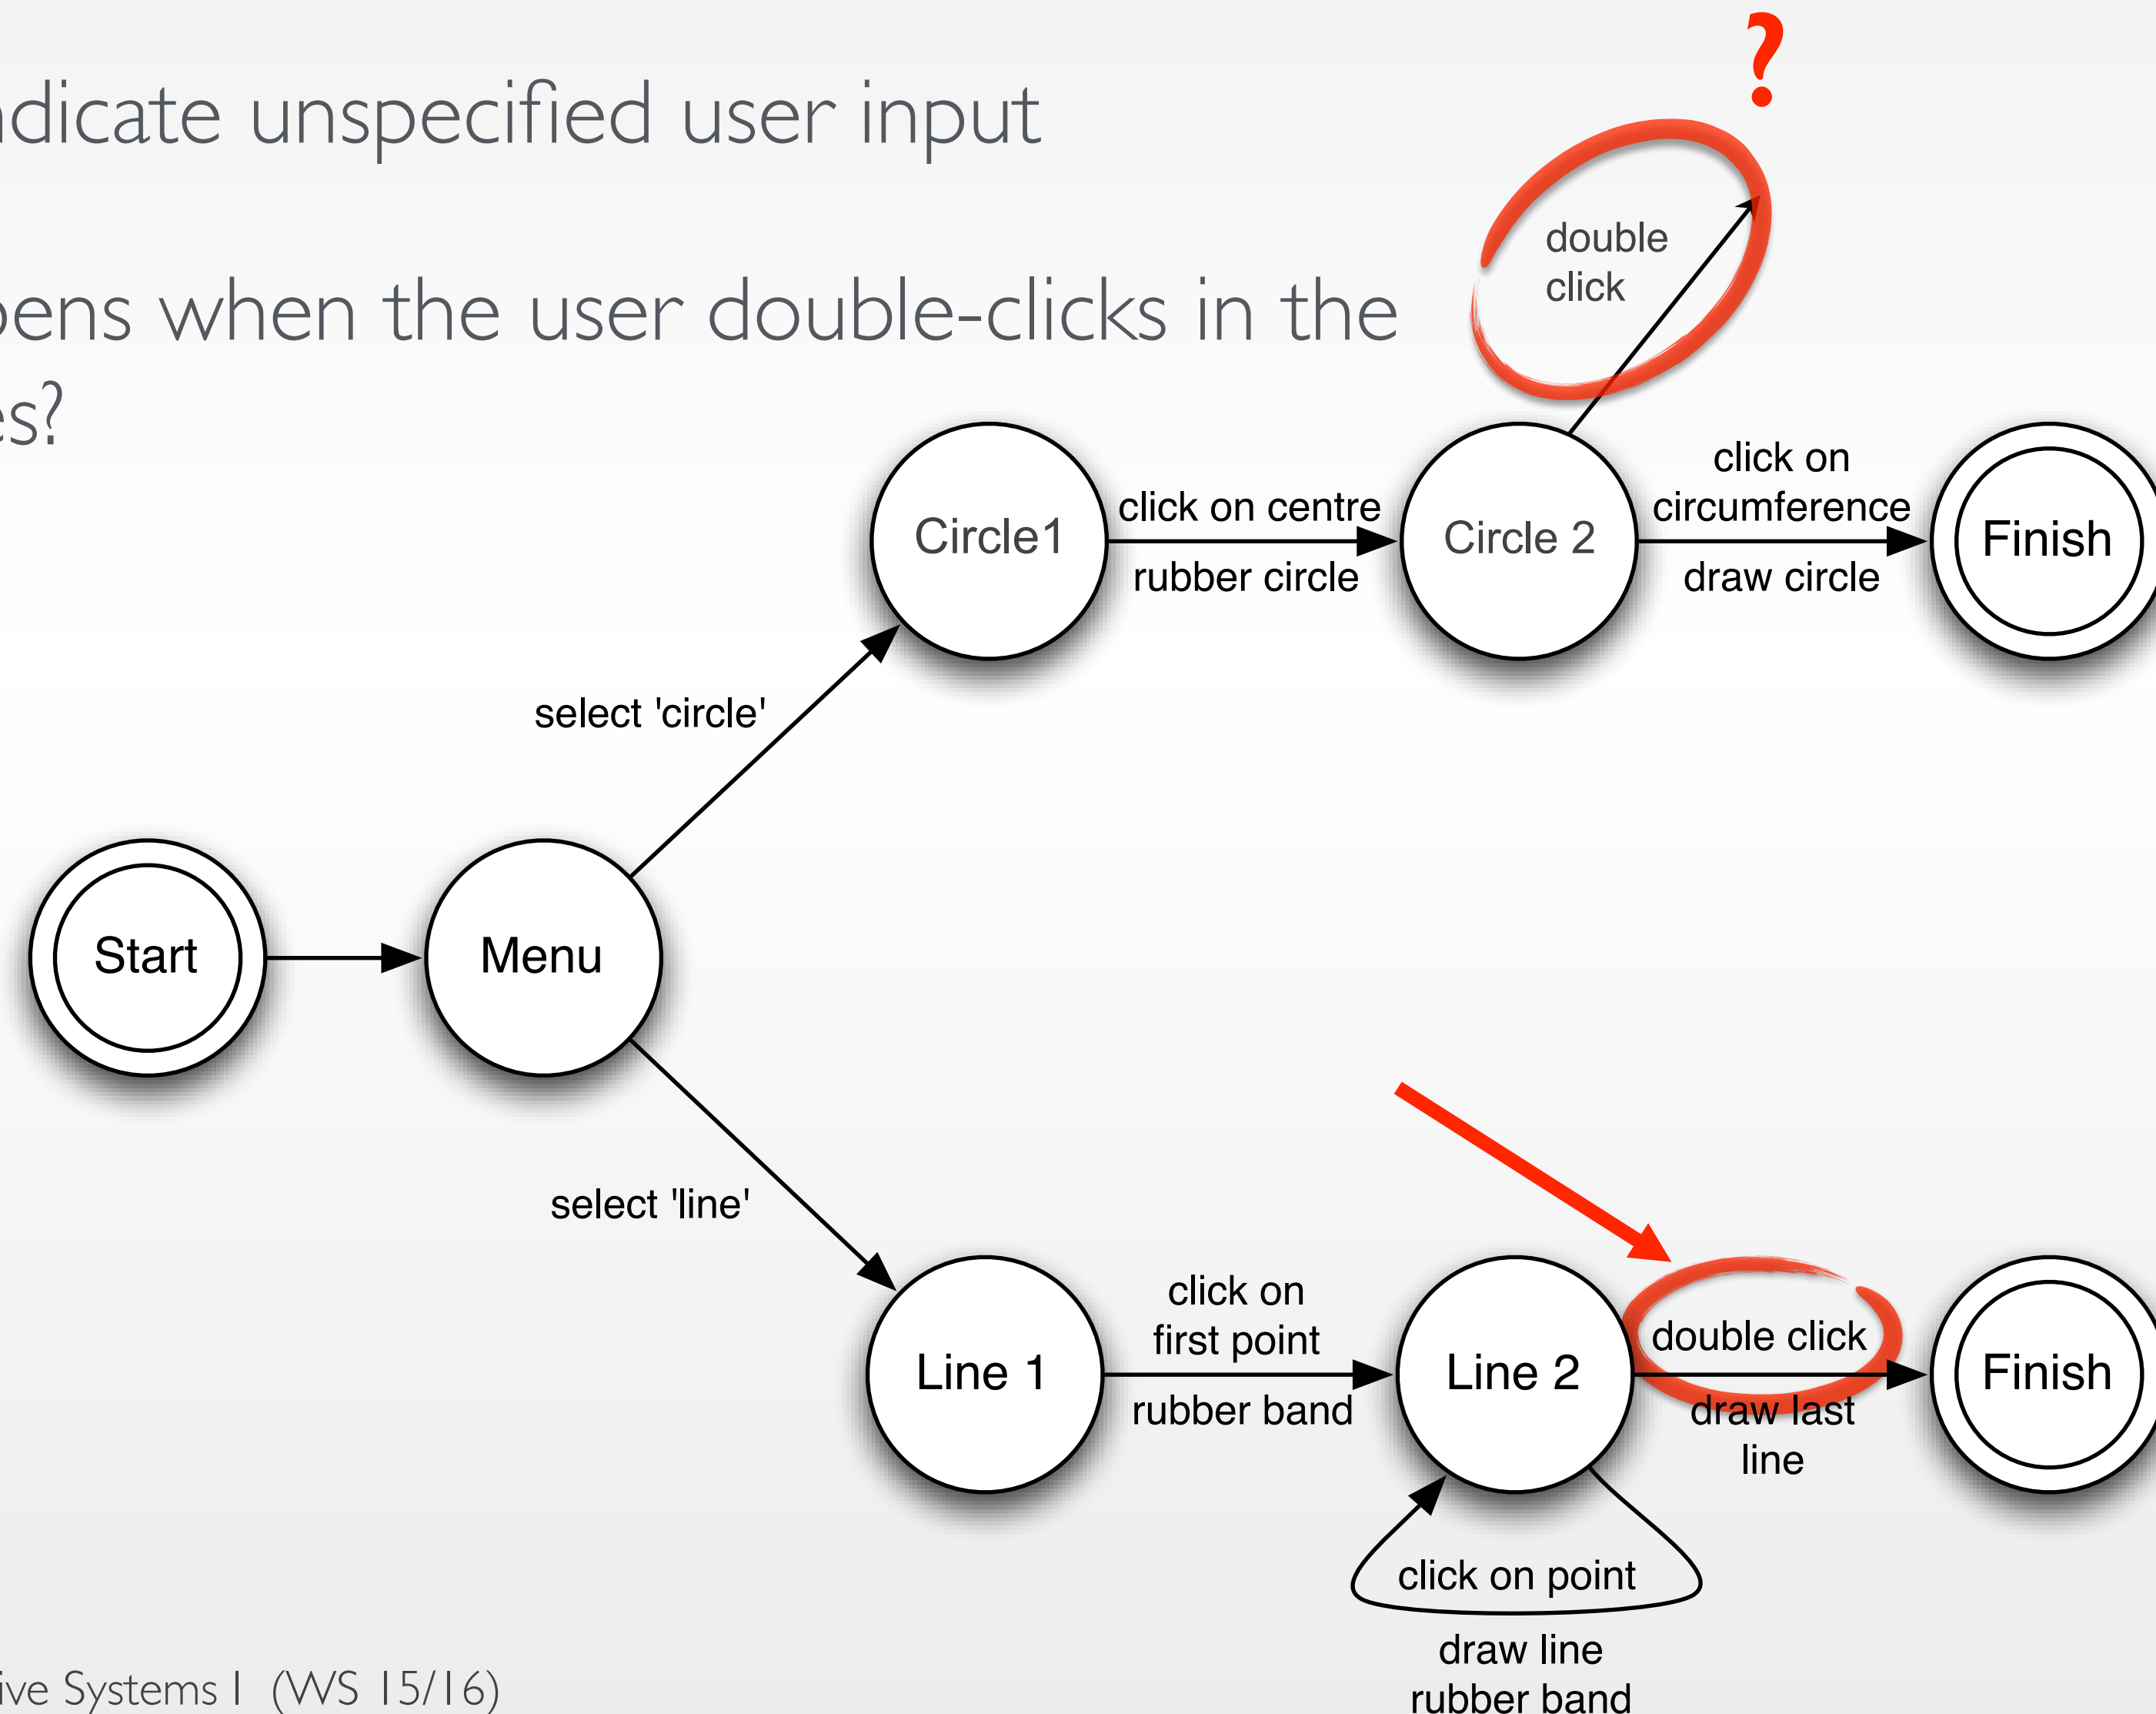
ndicate unspecified user input

pens when the user double-clicks in the es?

?

double click

Circle1

click on centre

rubber circle

Circle 2

click on circumference

draw circle

Finish

select 'circle'

Start

Menu

select 'line'

Line 1

click on first point

rubber band

Line 2

double click

draw last line

Finish

click on point

draw line rubber band

ive Systems I (WS 15/16)